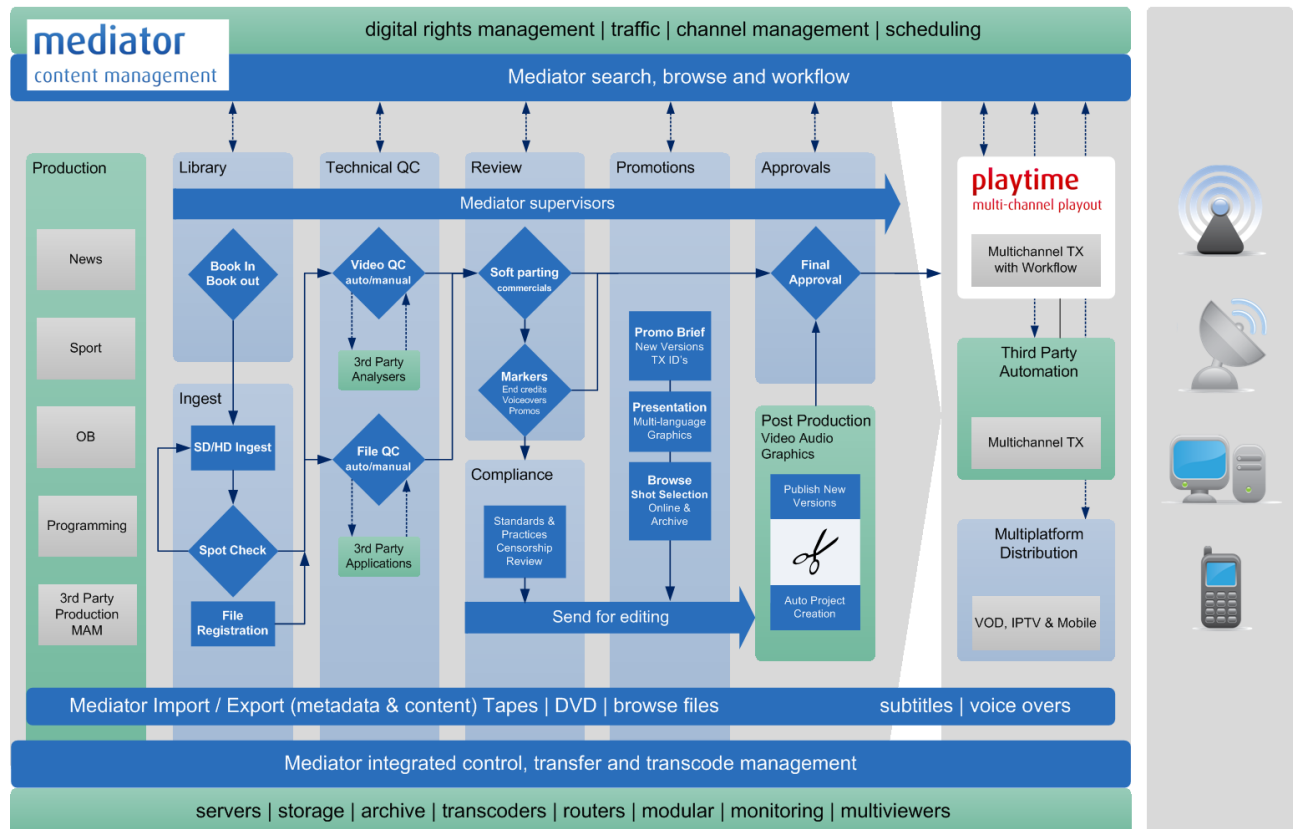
digital rights management | traffic | channel management | scheduling

mediator
content management

Mediator search, browse and workflow

Production

News

Sport

OB

Programming

3rd Party Production MAM

Library

Mediator supervisors

Book In Book out

Ingest

SD/HD Ingest

Spot Check

File Registration

Technical QC

Video QC auto/manual

3rd Party Analysers

File QC auto/manual

3rd Party Applications

Review

Soft parting commercials

Markers End credits Voiceovers Promos

Compliance

Standards & Practices Censorship Review

Send for editing

Promotions

Promo Brief New Versions TX ID's

Presentation Multi-language Graphics

Browse Shot Selection Online & Archive

Approvals

Final Approval

Post Production Video Audio Graphics

Publish New Versions

Auto Project Creation

playtime
multi-channel playout

Multichannel TX with Workflow

Third Party Automation

Multichannel TX

Multiplatform Distribution

VOD, IPTV & Mobile

Mediator Import / Export (metadata & content) Tapes | DVD | browse files

subtitles | voice overs

Mediator integrated control, transfer and transcode management

servers | storage | archive | transcoders | routers | modular | monitoring | multiviewers